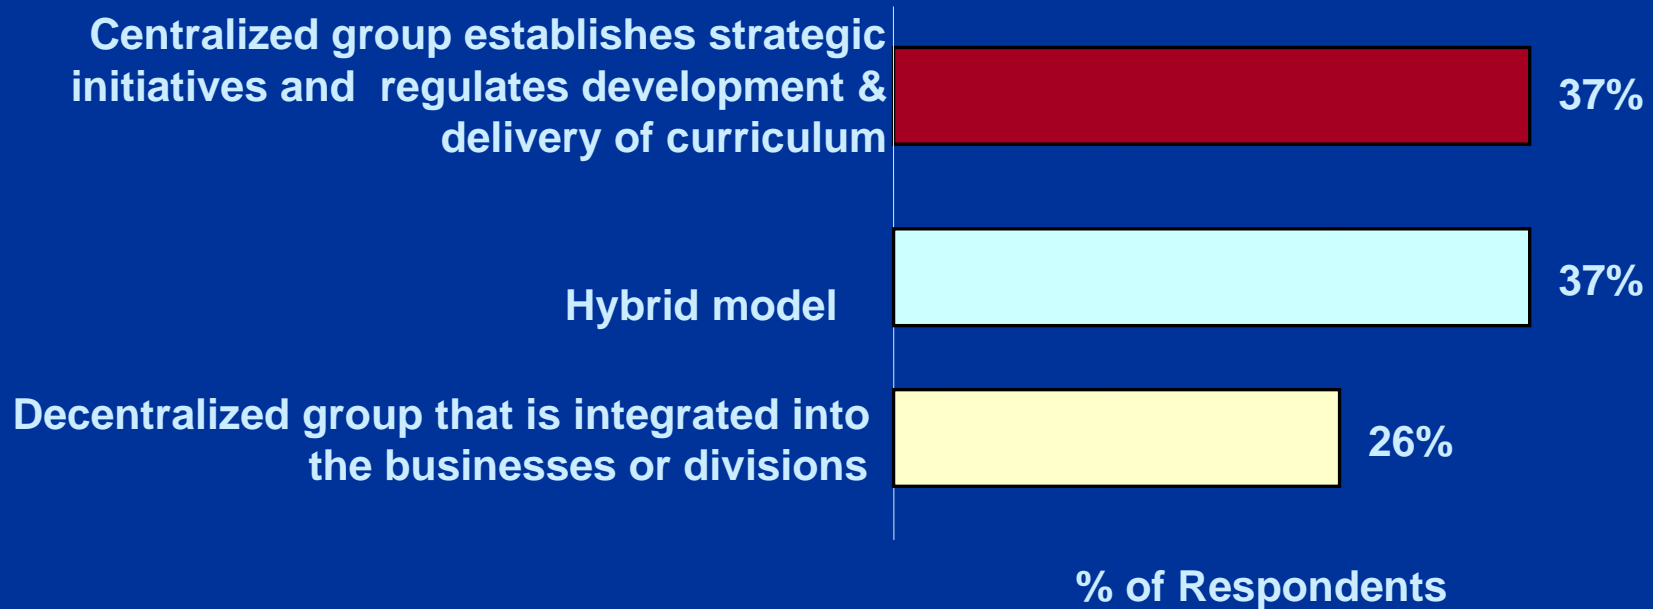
Centralized group establishes strategic initiatives and regulates development & delivery of curriculum

37%

Hybrid model

37%

Decentralized group that is integrated into the businesses or divisions

26%

% of Respondents